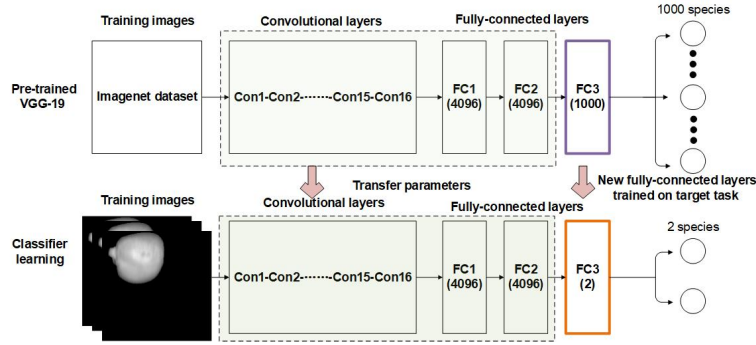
Training images

Convolutional layers

Fully-connected layers

1000 species

Pre-trained VGG-19

Imagenet dataset

Con1-Con2--------Con15-Con16

FC1 (4096)

FC2 (4096)

FC3 (1000)

Transfer parameters

New fully-connected layers trained on target task

Training images

Convolutional layers

Fully-connected layers

2 species

Classifier learning

Con1-Con2--------Con15-Con16

FC1 (4096)

FC2 (4096)

FC3 (2)